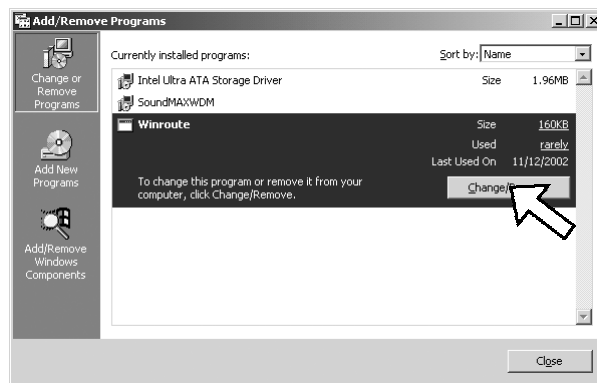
Add/Remove Programs

Change or Remove Programs

Add New Programs

Add/Remove Windows Components

Currently installed programs:

Sort by: Name

Intel Ultra ATA Storage Driver

Size 1.96MB

SoundMAXWDM

Winroute

Size 160KB

Used rarely

Last Used On 11/12/2002

To change this program or remove it from your computer, click Change/Remove.

Change/R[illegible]

Close